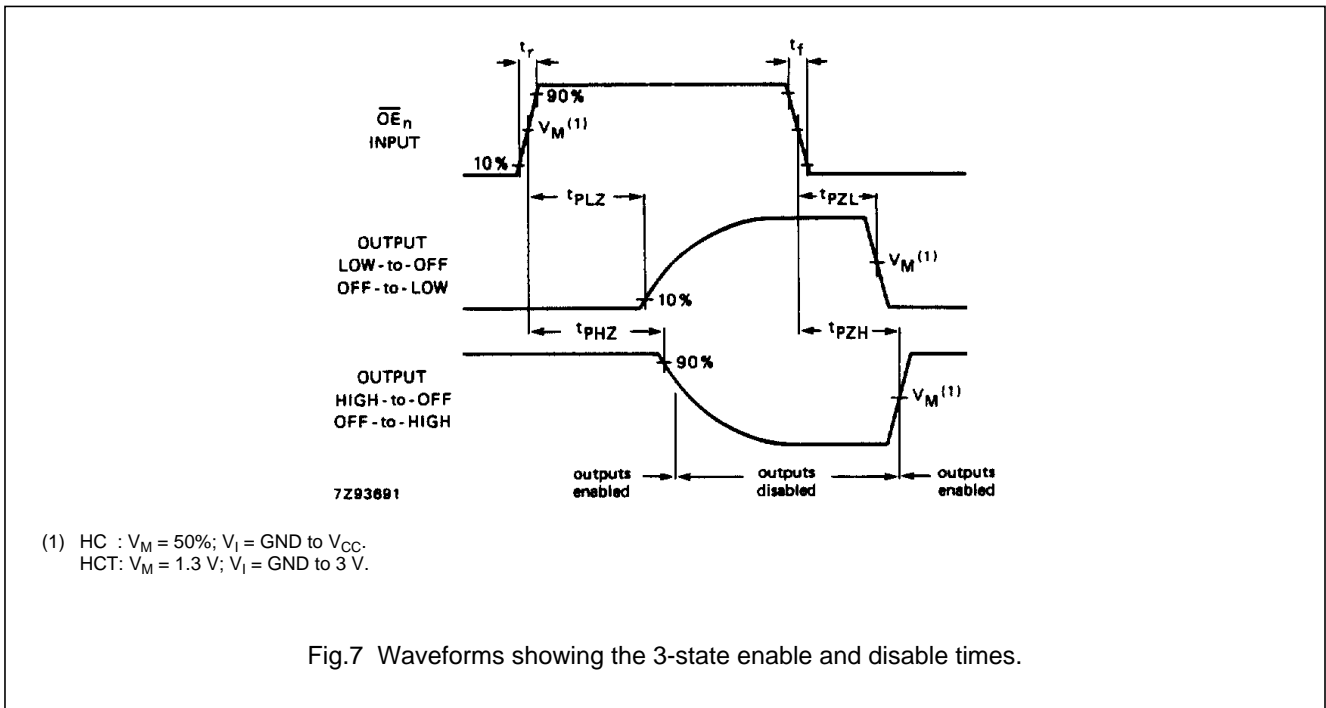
$t_r$

$t_f$

90%

$\overline{OE}_n$ INPUT

$V_M^{(1)}$

10%

$t_{PLZ}$

$t_{PZL}$

OUTPUT LOW-to-OFF OFF-to-LOW

$V_M^{(1)}$

10%

$t_{PHZ}$

$t_{PZH}$

90%

OUTPUT HIGH-to-OFF OFF-to-HIGH

$V_M^{(1)}$

outputs enabled

outputs disabled

outputs enabled

7Z93691

(1) HC : $V_M$ = 50%; $V_I$ = GND to $V_{CC}$.
HCT: $V_M$ = 1.3 V; $V_I$ = GND to 3 V.

Fig.7 Waveforms showing the 3-state enable and disable times.